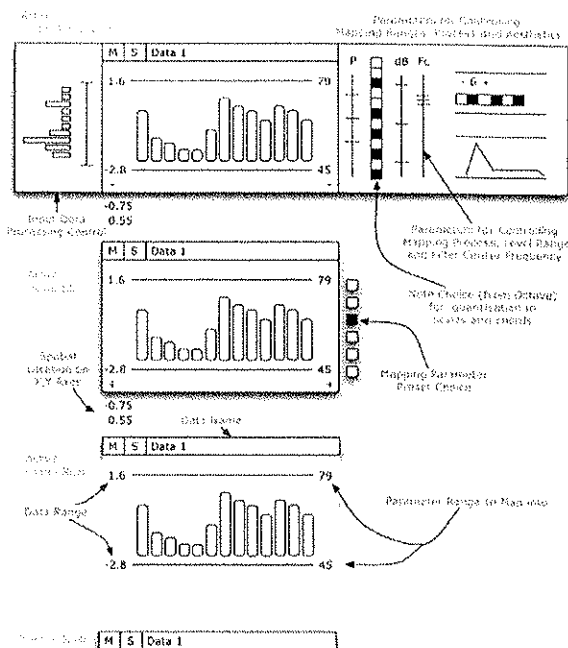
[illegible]

Parameters for Controlling Mapping Ranges, Tuning and Aesthetics

M | S | Data 1

1.6

79

-2.8

45

P

dB

Fc

- 6 +

-0.75

0.55

Input Data Processing Control

Parameters for Controlling Mapping Process, Level Range and Filter Center Frequency

M | S | Data 1

1.6

79

-2.8

45

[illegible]

Note Choice (from Octave) for quantization to scales and chords

Spatial Location on X,Y Axes

Mapping Parameter Preset Choice

-0.75

0.55

Data Name

M | S | Data 1

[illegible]

1.6

79

Data Range

Parameter Range to Map into

-2.8

45

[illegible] M | S | Data 1